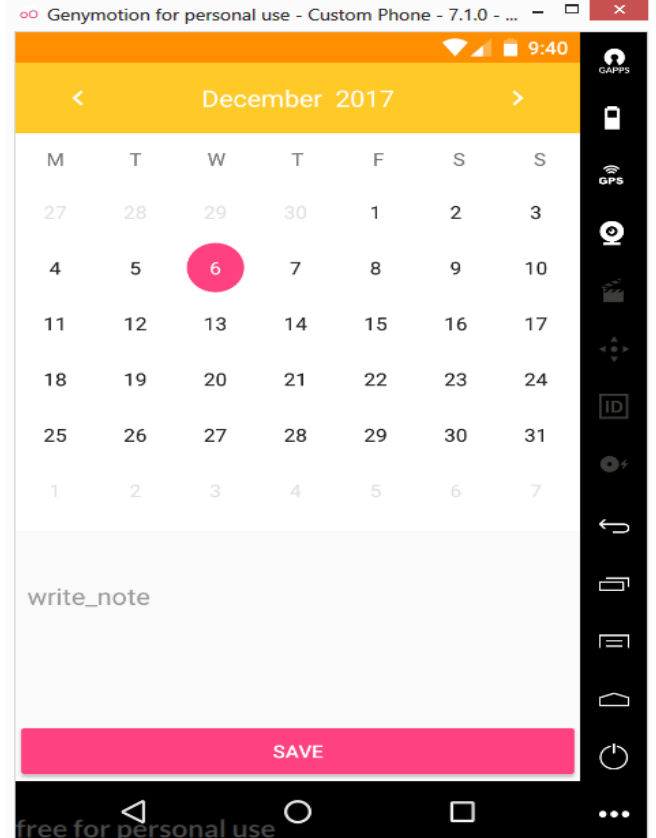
Genymotion for personal use - Custom Phone - 7.1.0 - ...

9:40

GAPPS

GPS

ID

<

December 2017

>

| M | T | W | T | F | S | S |
|---|---|---|---|---|---|---|
| 27 | 28 | 29 | 30 | 1 | 2 | 3 |
| 4 | 5 | 6 | 7 | 8 | 9 | 10 |
| 11 | 12 | 13 | 14 | 15 | 16 | 17 |
| 18 | 19 | 20 | 21 | 22 | 23 | 24 |
| 25 | 26 | 27 | 28 | 29 | 30 | 31 |
| 1 | 2 | 3 | 4 | 5 | 6 | 7 |

write_note

SAVE

free for personal use